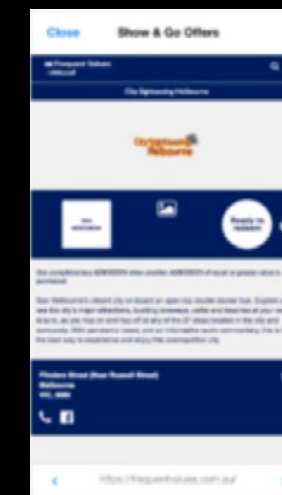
Close

Show & Go Offers

Frequent Values

City Sightseeing Melbourne

CitySightseeing Melbourne

Ready to redeem

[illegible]

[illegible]

Flinders Street (Near Russell Street)
Melbourne
VIC, 3000

https://frequentvalues.com.au/